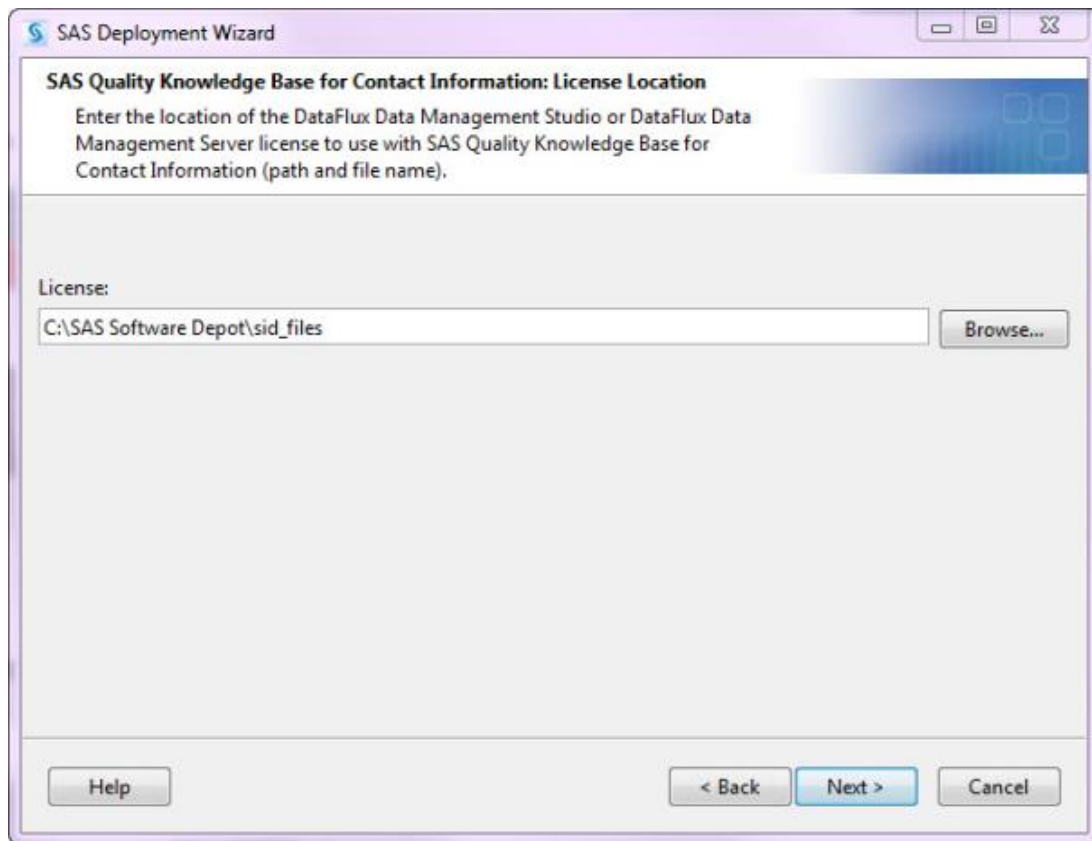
SAS Deployment Wizard

SAS Quality Knowledge Base for Contact Information: License Location

Enter the location of the DataFlux Data Management Studio or DataFlux Data Management Server license to use with SAS Quality Knowledge Base for Contact Information (path and file name).

License:

C:\SAS Software Depot\sid_files

Browse...

Help

< Back

Next >

Cancel